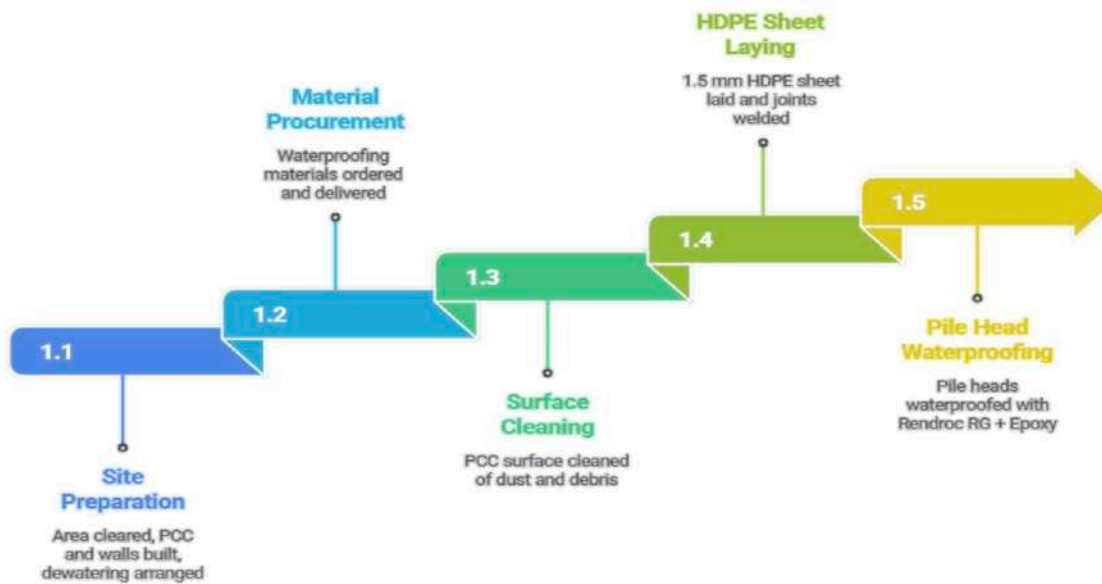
1.1

Site Preparation

Area cleared, PCC and walls built, dewatering arranged

1.2

Material Procurement

Waterproofing materials ordered and delivered

1.3

Surface Cleaning

PCC surface cleaned of dust and debris

1.4

HDPE Sheet Laying

1.5 mm HDPE sheet laid and joints welded

1.5

Pile Head Waterproofing

Pile heads waterproofed with Rendroc RG + Epoxy